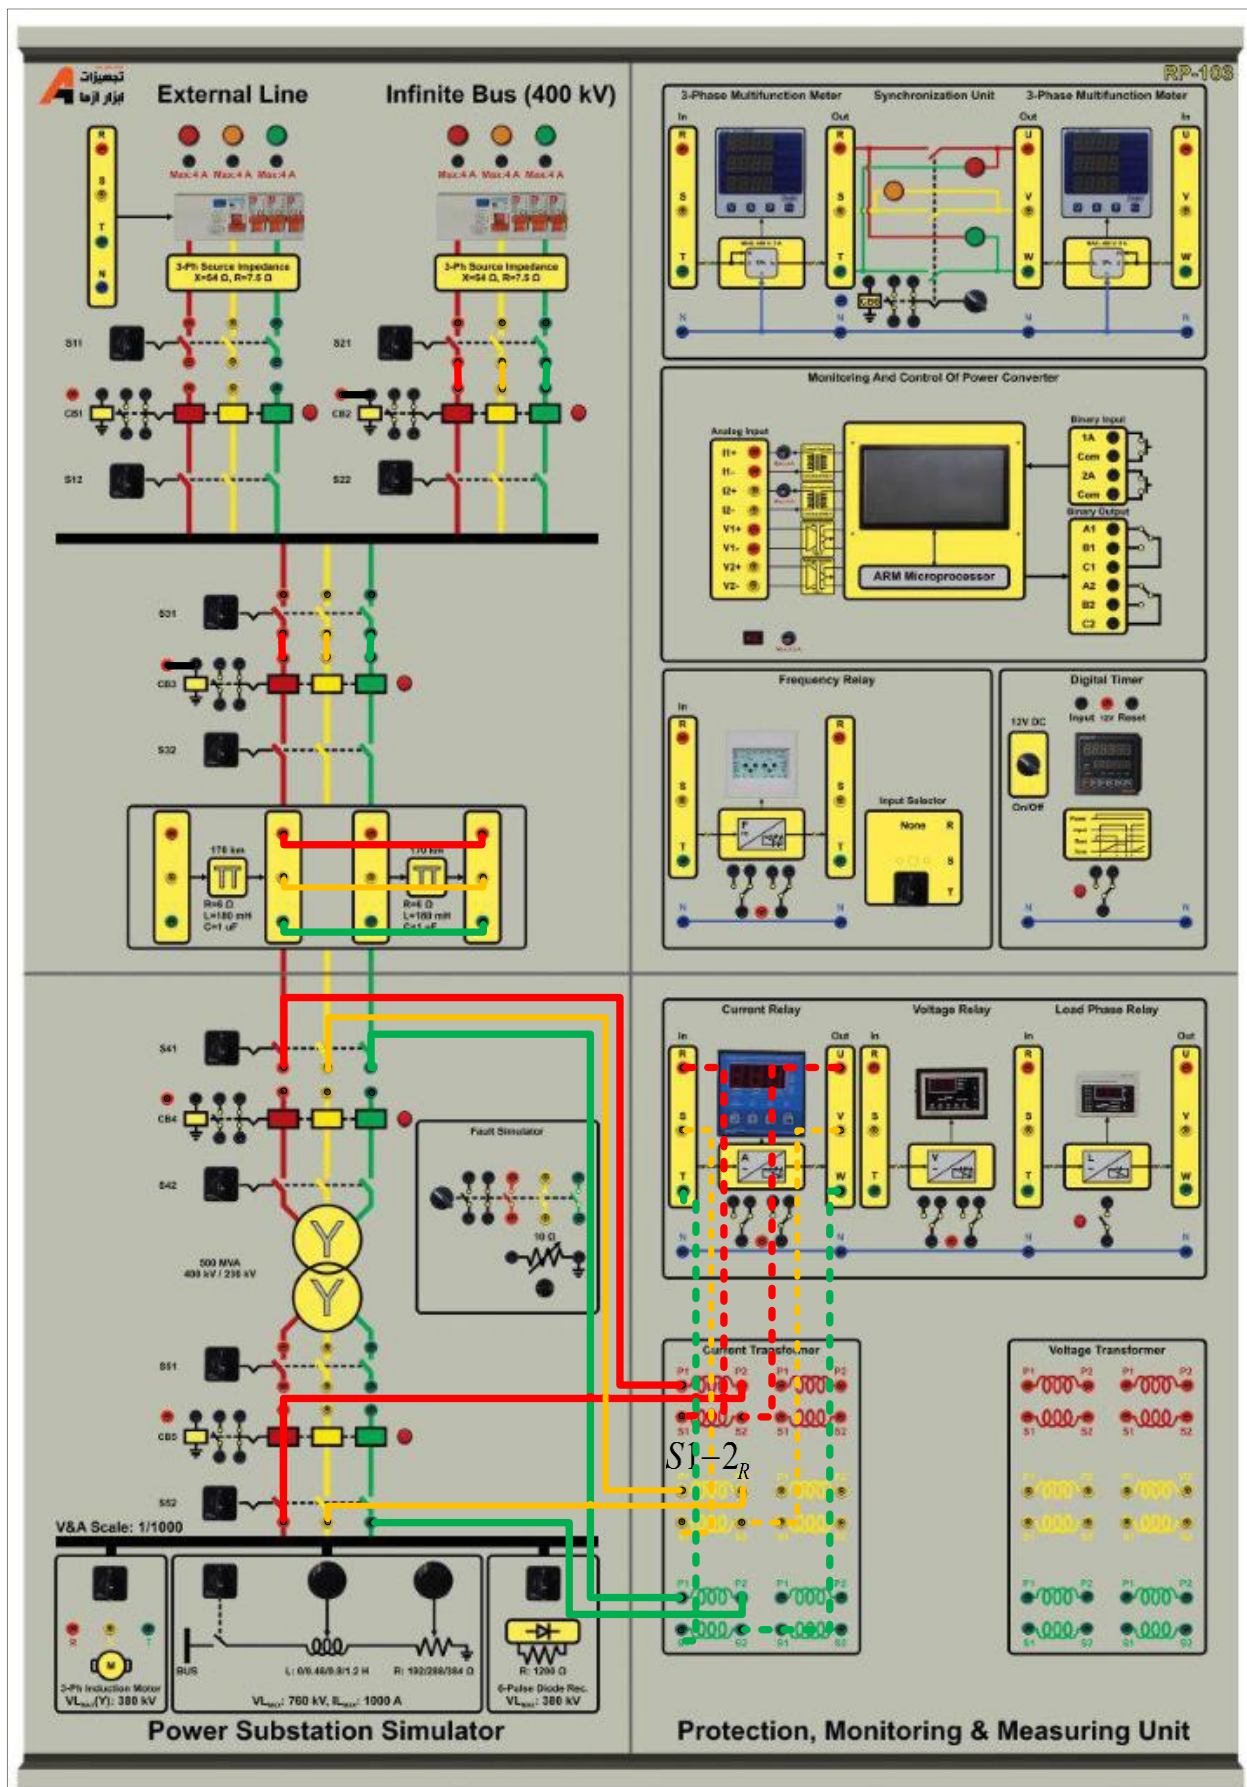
تجهیزات ابزار آزما

External Line

Infinite Bus (400 kV)

RP-103

Max:4 A Max:4 A Max:4 A

Max:4 A Max:4 A Max:4 A

3-Ph Source Impedance X=54 Ω, R=7.5 Ω

3-Ph Source Impedance X=54 Ω, R=7.5 Ω

S11

CB1

S12

S21

CB2

S22

S31

CB3

S32

170 km R=6 Ω L=180 mH C=1 uF

170 km R=6 Ω L=180 mH C=1 uF

S41

CB4

S42

500 MVA 400 kV / 230 kV

S51

CB5

S52

Fault Simulator

10 Ω

V&A Scale: 1/1000

3-Ph Induction Motor VL(Y): 380 kV

BUS

L: 0/0.4/0.8/1.2 H

R: 192/288/384 Ω

VL: 760 kV, IL: 1000 A

R: 1200 Ω

6-Pulse Diode Rec. VL: 380 kV

Power Substation Simulator

3-Phase Multifunction Meter

Synchronization Unit

3-Phase Multifunction Meter

In

Out

Out

In

R S T U V W N

Monitoring And Control Of Power Converter

Analog Input

I1+ I1- I2+ I2- V1+ V1- V2+ V2-

Binary Input

1A Com 2A Com

Binary Output

A1 B1 C1 A2 B2 C2

ARM Microprocessor

Frequency Relay

Input Selector

None

Digital Timer

12V DC

Input 12V Reset

On/Off

Current Relay

Voltage Relay

Load Phase Relay

Current Transformer

P1 P2 S1 S2

$S1-2_R$

Voltage Transformer

Protection, Monitoring & Measuring Unit